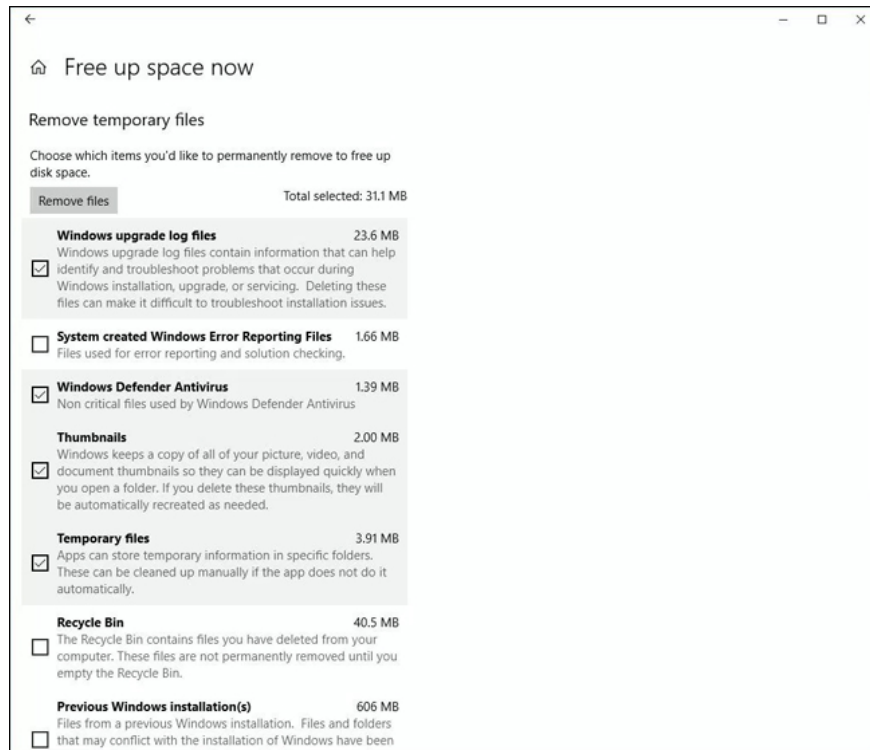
←

Free up space now

Remove temporary files

Choose which items you'd like to permanently remove to free up disk space.

Remove files

Total selected: 31.1 MB

Windows upgrade log files 23.6 MB
Windows upgrade log files contain information that can help identify and troubleshoot problems that occur during Windows installation, upgrade, or servicing. Deleting these files can make it difficult to troubleshoot installation issues.

System created Windows Error Reporting Files 1.66 MB
Files used for error reporting and solution checking.

Windows Defender Antivirus 1.39 MB
Non critical files used by Windows Defender Antivirus

Thumbnails 2.00 MB
Windows keeps a copy of all of your picture, video, and document thumbnails so they can be displayed quickly when you open a folder. If you delete these thumbnails, they will be automatically recreated as needed.

Temporary files 3.91 MB
Apps can store temporary information in specific folders. These can be cleaned up manually if the app does not do it automatically.

Recycle Bin 40.5 MB
The Recycle Bin contains files you have deleted from your computer. These files are not permanently removed until you empty the Recycle Bin.

Previous Windows installation(s) 606 MB
Files from a previous Windows installation. Files and folders that may conflict with the installation of Windows have been